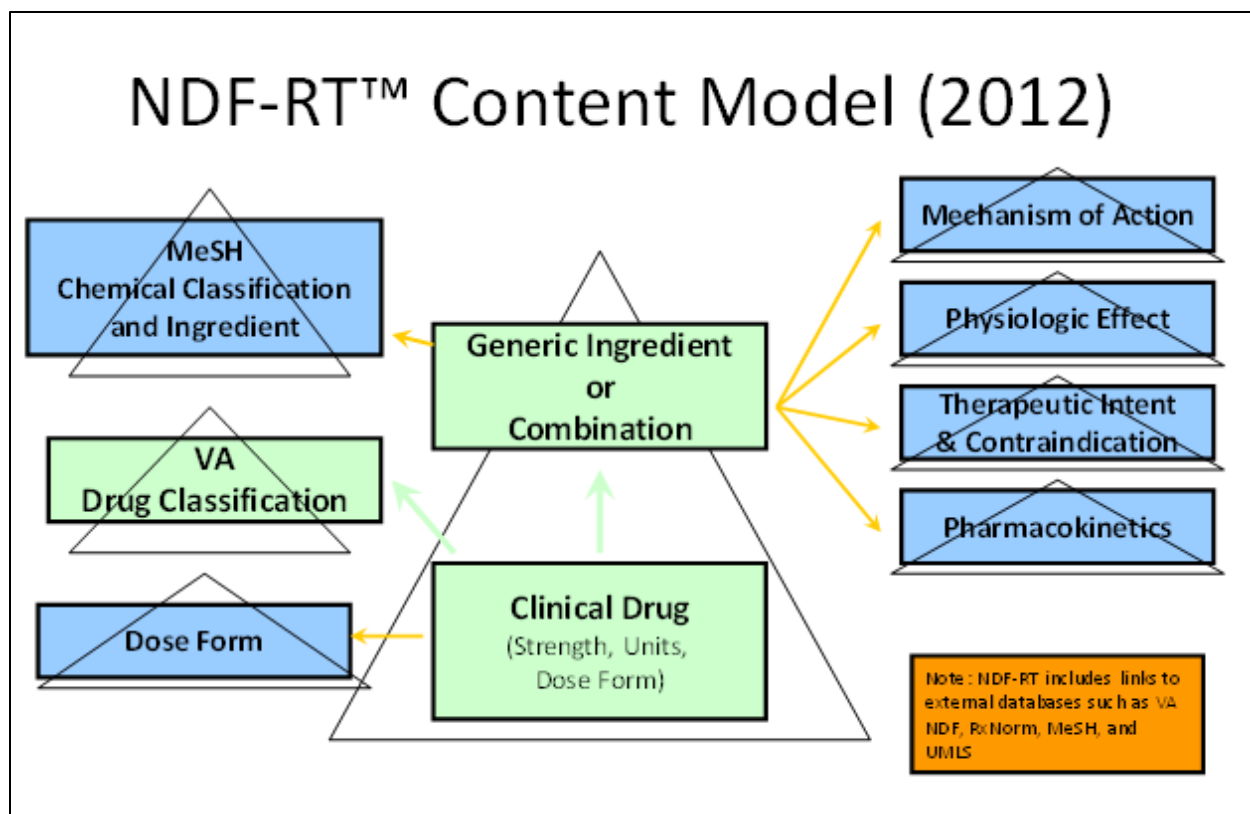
NDF-RT™ Content Model (2012)

MeSH
Chemical Classification and Ingredient

VA
Drug Classification

Dose Form

Generic Ingredient
or
Combination

Clinical Drug
(Strength, Units, Dose Form)

Mechanism of Action

Physiologic Effect

Therapeutic Intent & Contraindication

Pharmacokinetics

Note: NDF-RT includes links to external databases such as VA NDF, RxNorm, MeSH, and UMLS